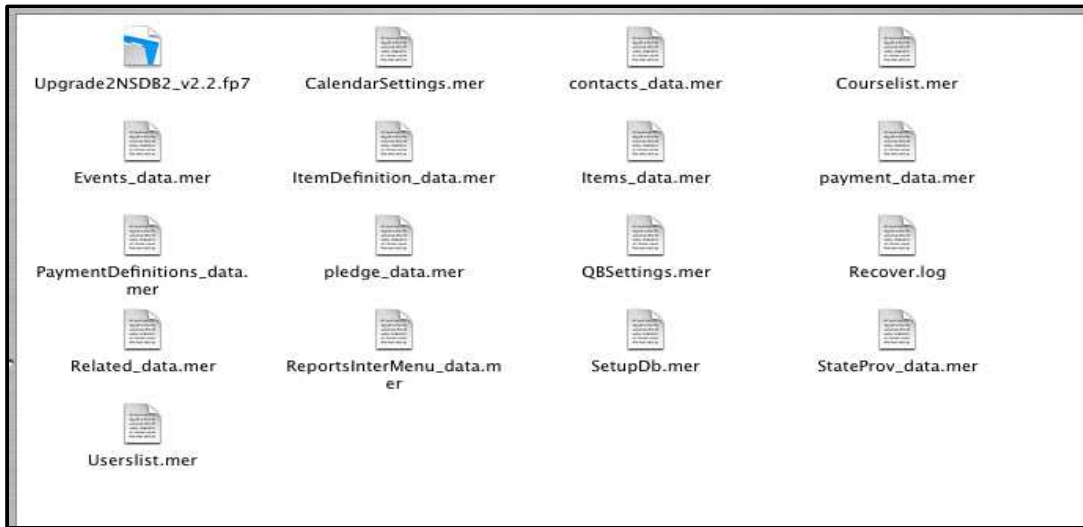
Upgrade2NSDB2_v2.2.fp7
CalendarSettings.mer
contacts_data.mer
Courselist.mer
Events_data.mer
ItemDefinition_data.mer
Items_data.mer
payment_data.mer
PaymentDefinitions_data.mer
pledge_data.mer
QBSettings.mer
Recover.log
Related_data.mer
ReportsInterMenu_data.mer
SetupDb.mer
StateProv_data.mer
Userslist.mer